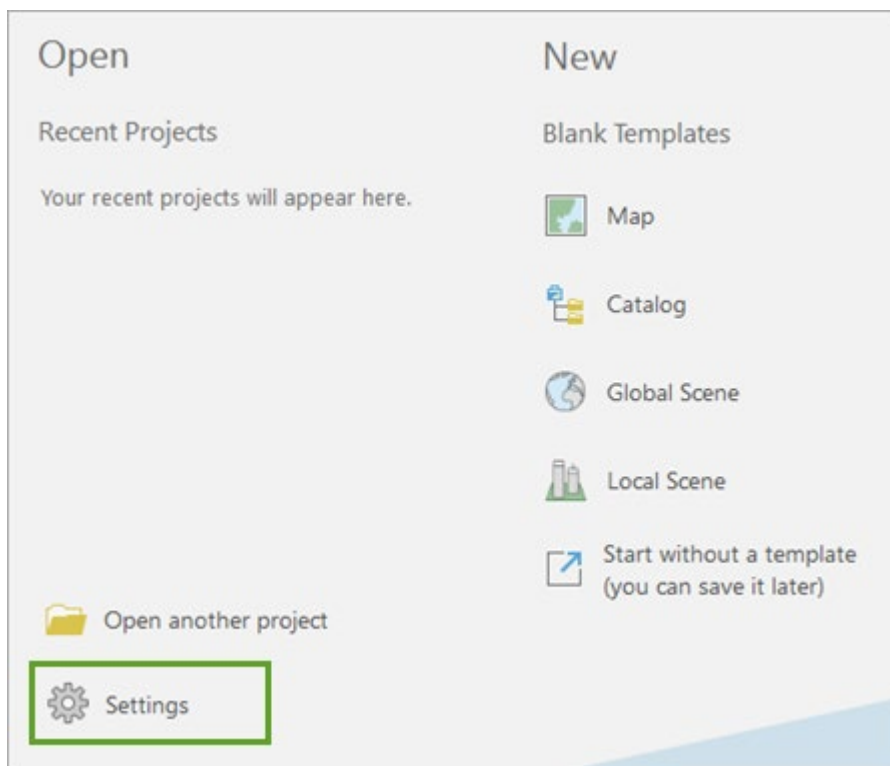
Open

Recent Projects

Your recent projects will appear here.

Open another project

Settings

New

Blank Templates

Map

Catalog

Global Scene

Local Scene

Start without a template (you can save it later)